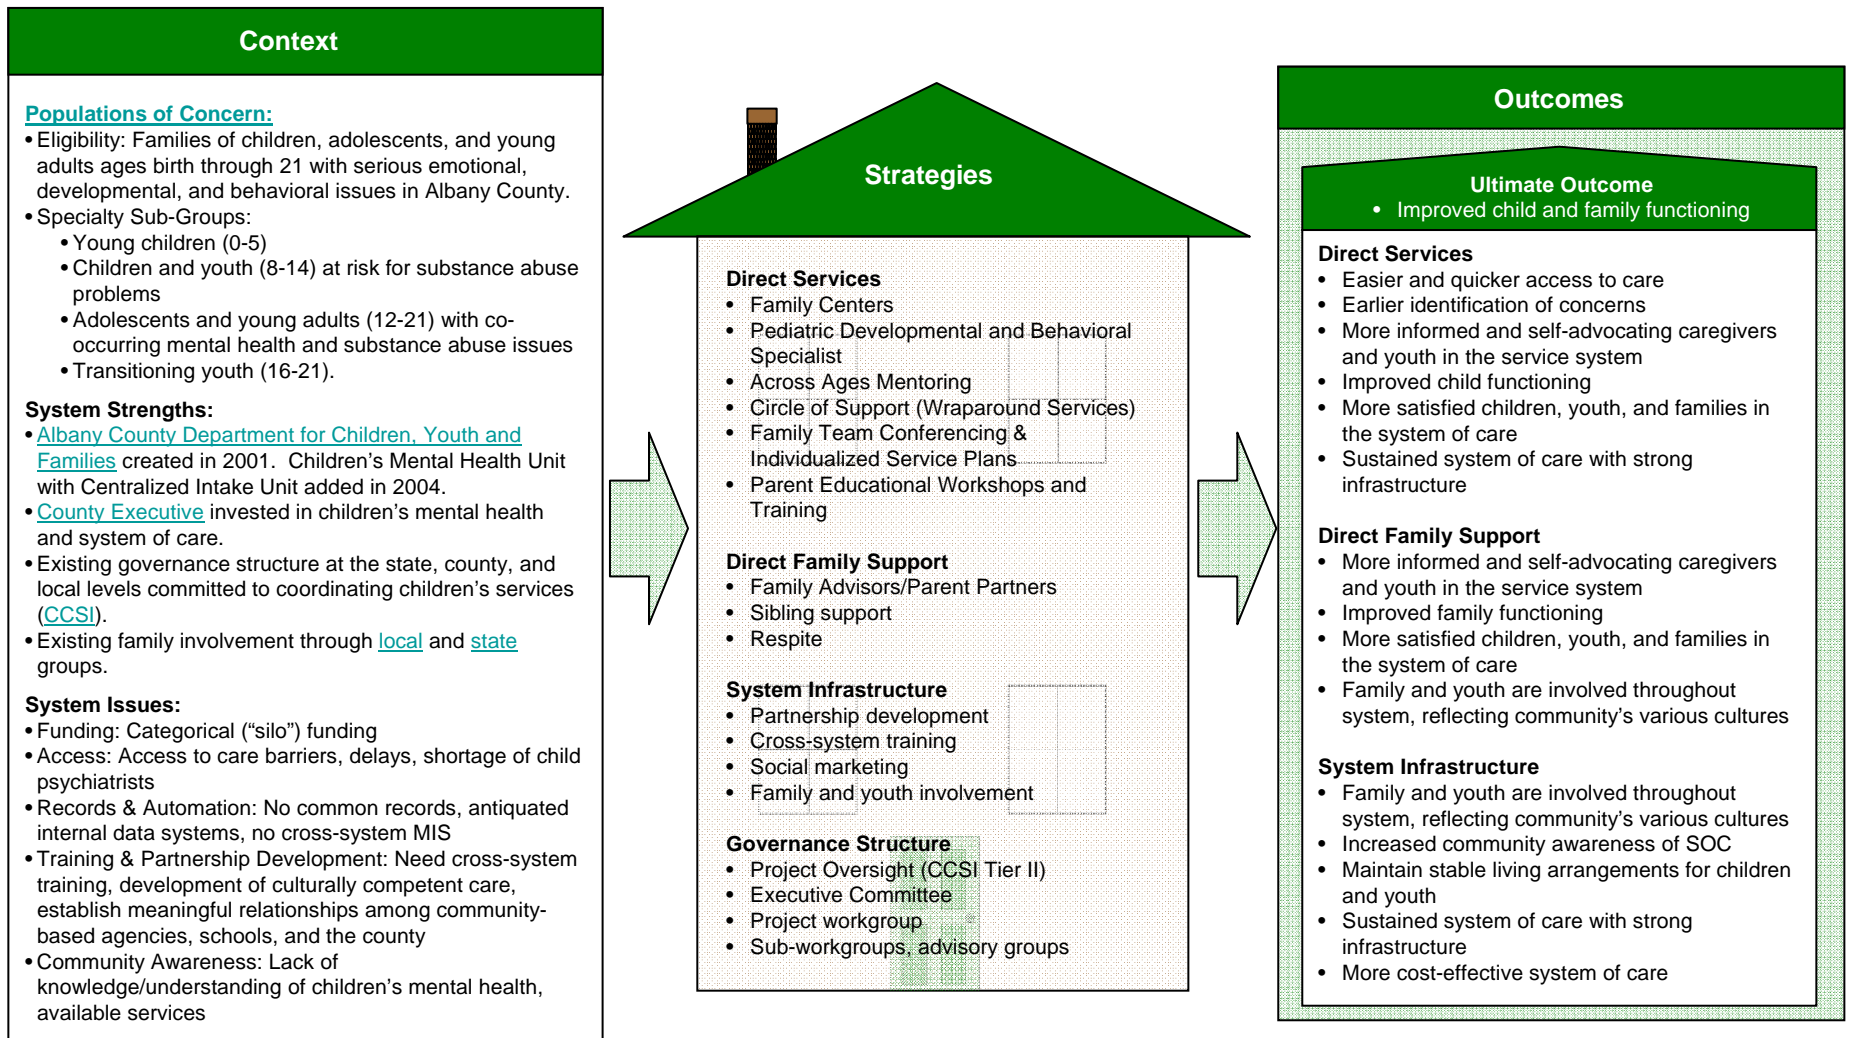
Context

Populations of Concern:
• Eligibility: Families of children, adolescents, and young adults ages birth through 21 with serious emotional, developmental, and behavioral issues in Albany County.
• Specialty Sub-Groups:
  • Young children (0-5)
  • Children and youth (8-14) at risk for substance abuse problems
  • Adolescents and young adults (12-21) with co-occurring mental health and substance abuse issues
  • Transitioning youth (16-21).

System Strengths:
• Albany County Department for Children, Youth and Families created in 2001. Children's Mental Health Unit with Centralized Intake Unit added in 2004.
• County Executive invested in children's mental health and system of care.
• Existing governance structure at the state, county, and local levels committed to coordinating children's services (CCSI).
• Existing family involvement through local and state groups.

System Issues:
• Funding: Categorical ("silo") funding
• Access: Access to care barriers, delays, shortage of child psychiatrists
• Records & Automation: No common records, antiquated internal data systems, no cross-system MIS
• Training & Partnership Development: Need cross-system training, development of culturally competent care, establish meaningful relationships among community-based agencies, schools, and the county
• Community Awareness: Lack of knowledge/understanding of children's mental health, available services

Strategies

Direct Services
• Family Centers
• Pediatric Developmental and Behavioral Specialist
• Across Ages Mentoring
• Circle of Support (Wraparound Services)
• Family Team Conferencing & Individualized Service Plans
• Parent Educational Workshops and Training

Direct Family Support
• Family Advisors/Parent Partners
• Sibling support
• Respite

System Infrastructure
• Partnership development
• Cross-system training
• Social marketing
• Family and youth involvement

Governance Structure
• Project Oversight (CCSI Tier II)
• Executive Committee
• Project workgroup
• Sub-workgroups, advisory groups

Outcomes

Ultimate Outcome
• Improved child and family functioning

Direct Services
• Easier and quicker access to care
• Earlier identification of concerns
• More informed and self-advocating caregivers and youth in the service system
• Improved child functioning
• More satisfied children, youth, and families in the system of care
• Sustained system of care with strong infrastructure

Direct Family Support
• More informed and self-advocating caregivers and youth in the service system
• Improved family functioning
• More satisfied children, youth, and families in the system of care
• Family and youth are involved throughout system, reflecting community's various cultures

System Infrastructure
• Family and youth are involved throughout system, reflecting community's various cultures
• Increased community awareness of SOC
• Maintain stable living arrangements for children and youth
• Sustained system of care with strong infrastructure
• More cost-effective system of care